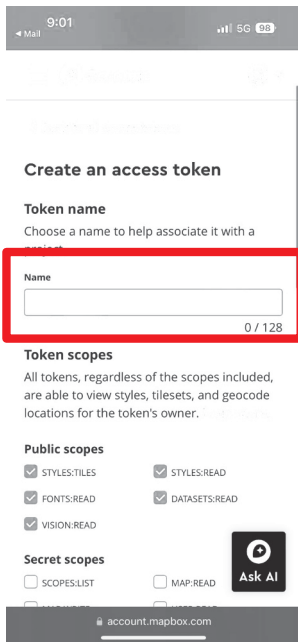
9:01
◀ Mail
5G 98

Create an access token

Token name

Choose a name to help associate it with a project.

Name

0 / 128

Token scopes

All tokens, regardless of the scopes included, are able to view styles, tilesets, and geocode locations for the token's owner.

Public scopes

STYLES:TILES
STYLES:READ
FONTS:READ
DATASETS:READ
VISION:READ

Secret scopes

SCOPES:LIST
MAP:READ
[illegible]
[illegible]

Ask AI

account.mapbox.com